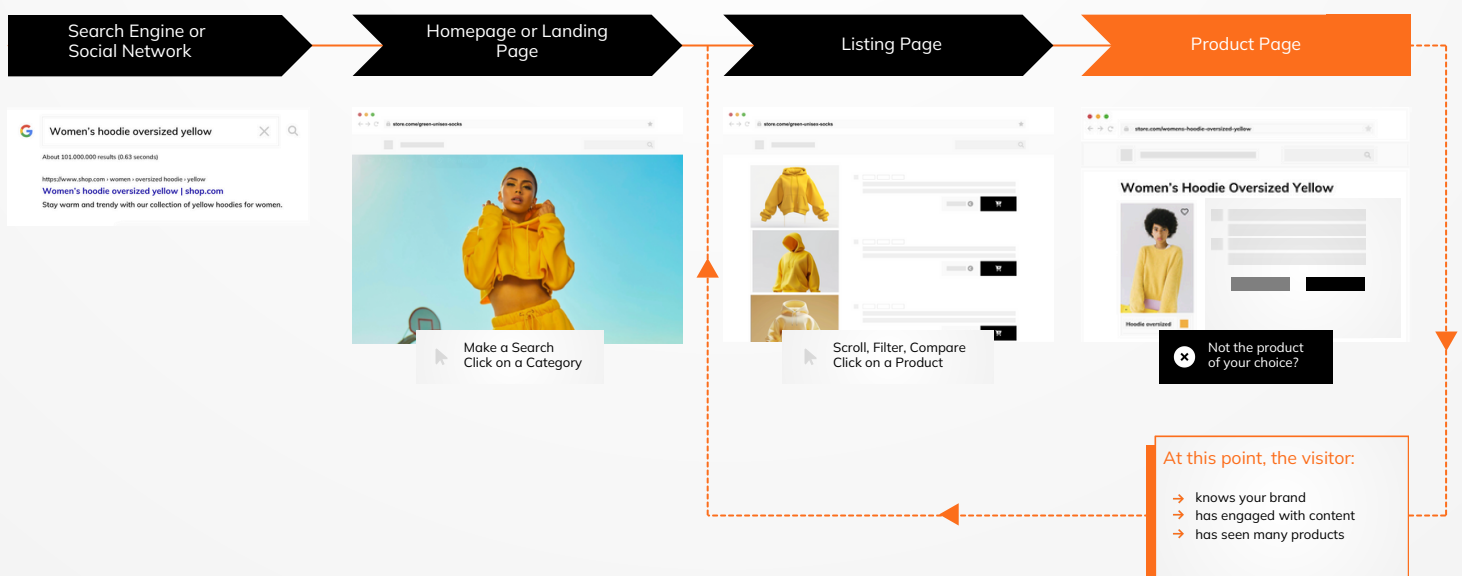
Search Engine or Social Network

Homepage or Landing Page

Listing Page

Product Page

Women's hoodie oversized yellow

About 101.000.000 results (0.63 seconds)

https://www.shop.com › women › oversized hoodie › yellow

Women's hoodie oversized yellow | shop.com

Stay warm and trendy with our collection of yellow hoodies for women.

store.com/green-unisex-socks

Make a Search
Click on a Category

store.com/green-unisex-socks

Scroll, Filter, Compare
Click on a Product

store.com/womens-hoodie-oversized-yellow

Women's Hoodie Oversized Yellow

Hoodie oversized

Not the product of your choice?

At this point, the visitor:

→ knows your brand
→ has engaged with content
→ has seen many products